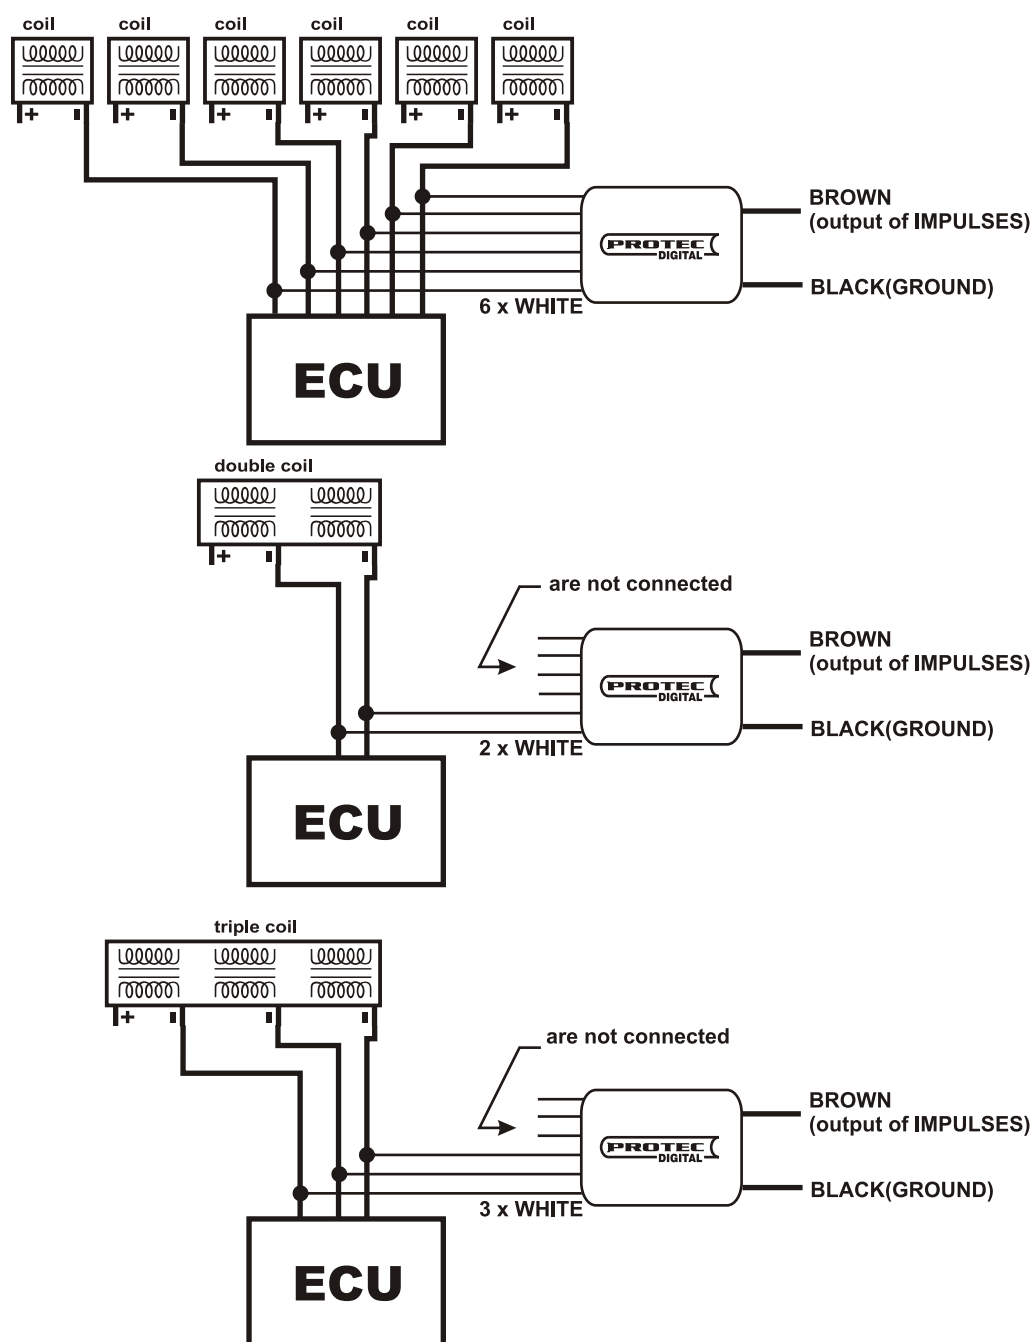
coil coil coil coil coil coil

+ + + + + +

PROTEC DIGITAL

BROWN
(output of IMPULSES)

BLACK(GROUND)

6 x WHITE

ECU

double coil

+

are not connected

PROTEC DIGITAL

BROWN
(output of IMPULSES)

BLACK(GROUND)

2 x WHITE

ECU

triple coil

+

are not connected

PROTEC DIGITAL

BROWN
(output of IMPULSES)

BLACK(GROUND)

3 x WHITE

ECU